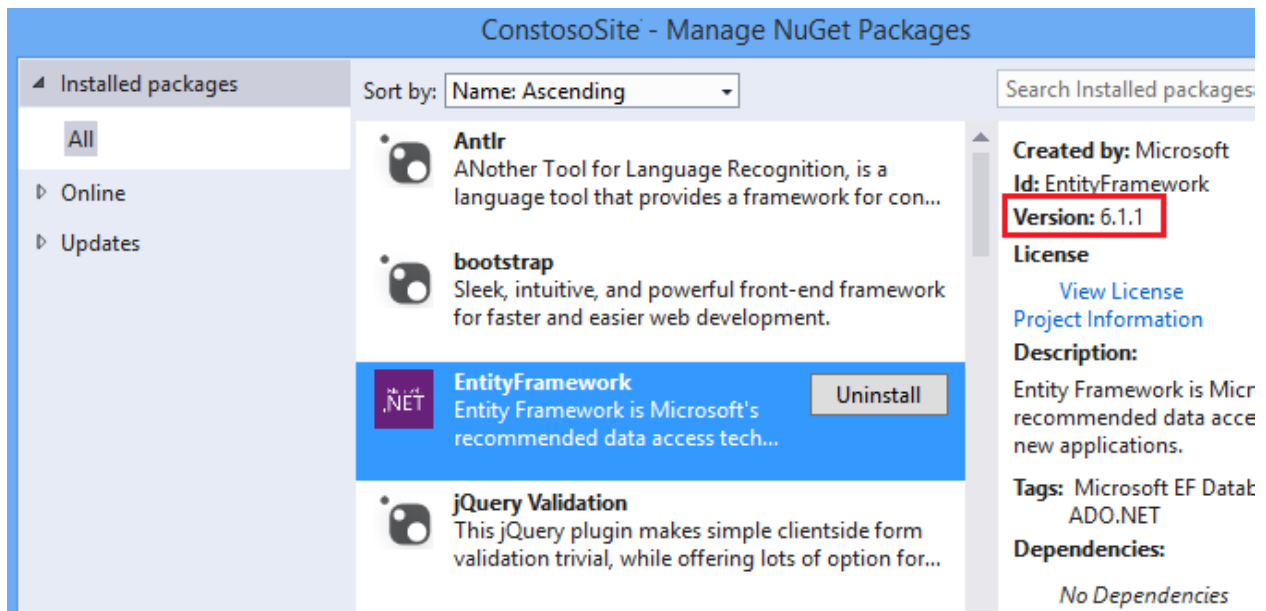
ConstosoSite - Manage NuGet Packages

Installed packages

All

Online

Updates

Sort by: Name: Ascending

Search Installed packages

Antlr
ANother Tool for Language Recognition, is a language tool that provides a framework for con...

bootstrap
Sleek, intuitive, and powerful front-end framework for faster and easier web development.

.NET
EntityFramework
Entity Framework is Microsoft's recommended data access tech...
Uninstall

jQuery Validation
This jQuery plugin makes simple clientside form validation trivial, while offering lots of option for...

Created by: Microsoft
Id: EntityFramework
Version: 6.1.1
License
View License
Project Information
Description:
Entity Framework is Micr recommended data acce new applications.
Tags: Microsoft EF Datab ADO.NET
Dependencies:
No Dependencies